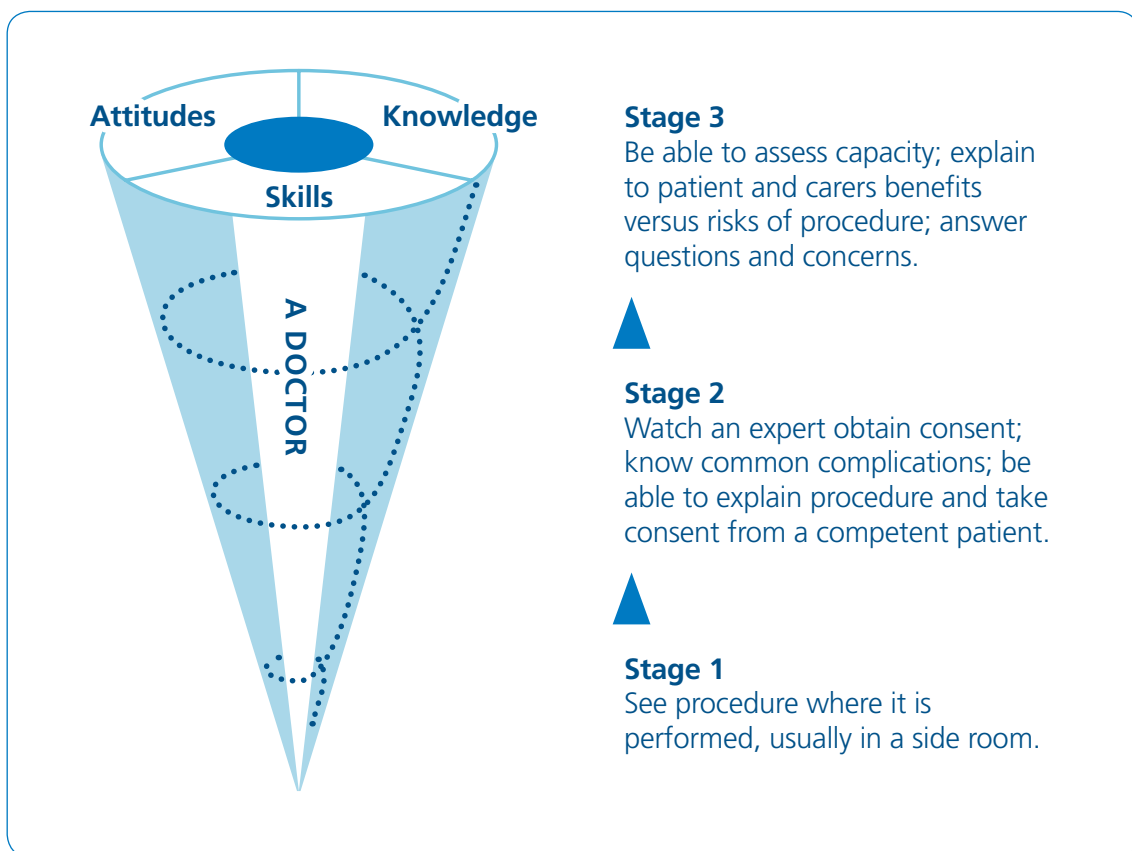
Attitudes

Knowledge

Skills

A DOCTOR

Stage 3
Be able to assess capacity; explain to patient and carers benefits versus risks of procedure; answer questions and concerns.

Stage 2
Watch an expert obtain consent; know common complications; be able to explain procedure and take consent from a competent patient.

Stage 1
See procedure where it is performed, usually in a side room.